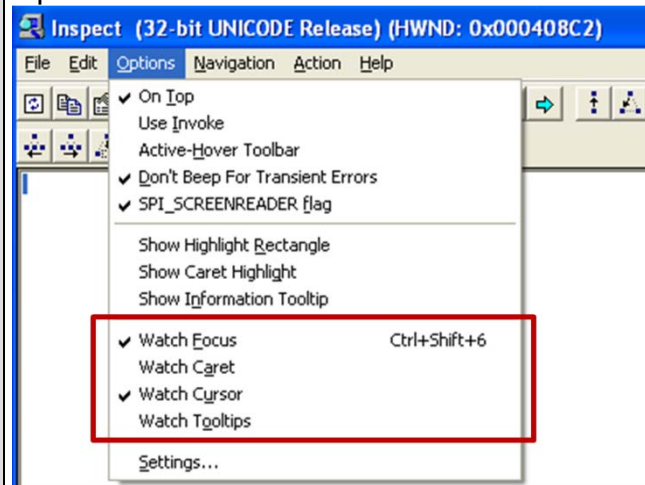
Inspect (32-bit UNICODE Release) (HWND: 0x000408C2)

File Edit Options Navigation Action Help

✔ On Top
Use Invoke
Active-Hover Toolbar
✔ Don't Beep For Transient Errors
✔ SPI_SCREENREADER flag

Show Highlight Rectangle
Show Caret Highlight
Show Information Tooltip

✔ Watch Focus Ctrl+Shift+6
Watch Caret
✔ Watch Cursor
Watch Tooltips

Settings...